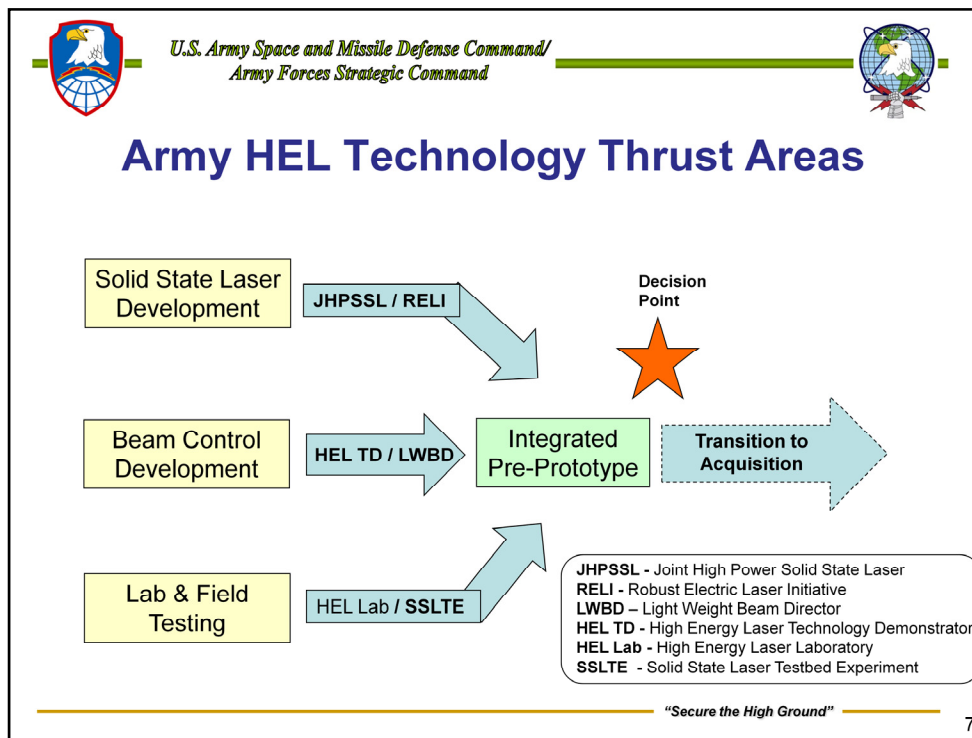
U.S. Army Space and Missile Defense Command/
Army Forces Strategic Command

Army HEL Technology Thrust Areas

Solid State Laser Development

JHPSSL / RELI

Decision Point

Beam Control Development

HEL TD / LWBD

Integrated Pre-Prototype

Transition to Acquisition

Lab & Field Testing

HEL Lab / SSLTE

JHPSSL - Joint High Power Solid State Laser
RELI - Robust Electric Laser Initiative
LWBD – Light Weight Beam Director
HEL TD - High Energy Laser Technology Demonstrator
HEL Lab - High Energy Laser Laboratory
SSLTE - Solid State Laser Testbed Experiment

"Secure the High Ground"

7